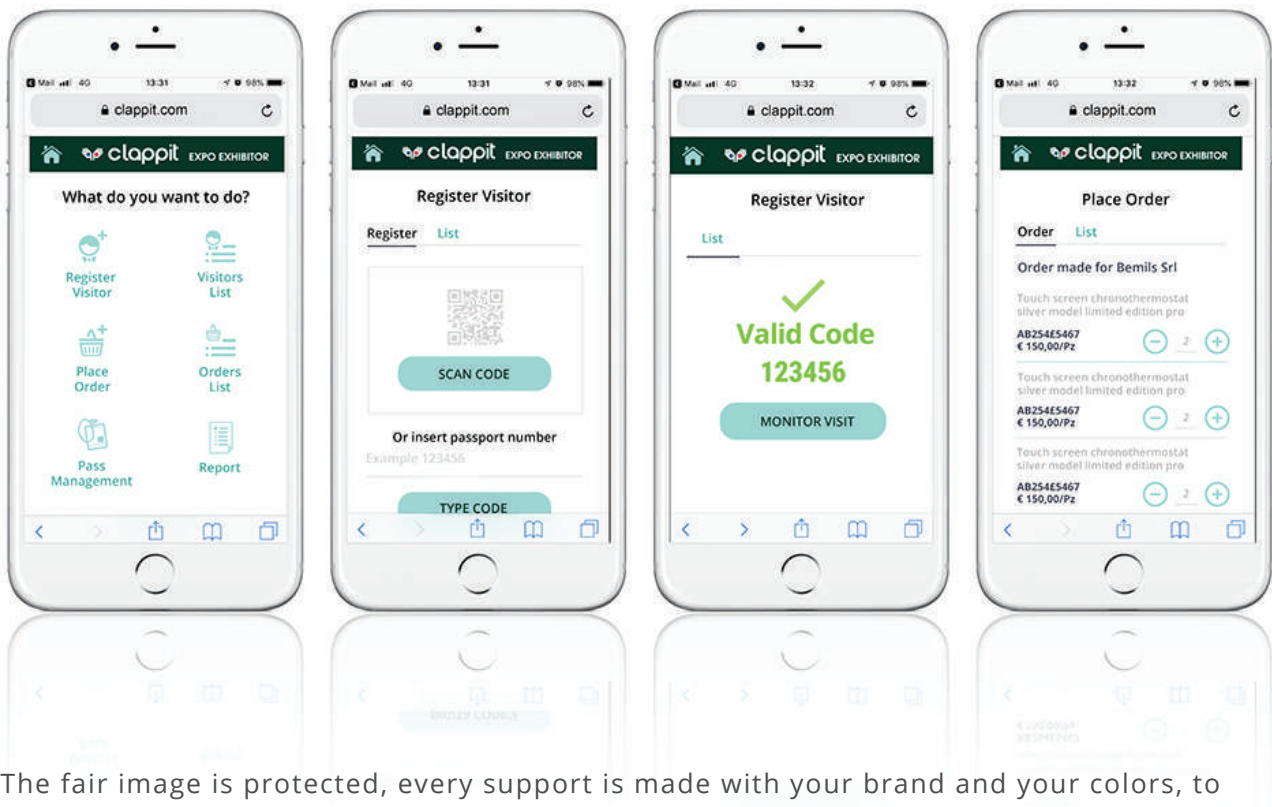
Mail 4G 13:31 98%
clappit.com
clappit EXPO EXHIBITOR
What do you want to do?
Register Visitor
Visitors List
Place Order
Orders List
Pass Management
Report

Mail 4G 13:31 98%
clappit.com
clappit EXPO EXHIBITOR
Register Visitor
Register List
SCAN CODE
Or insert passport number
Example 123456
TYPE CODE

Mail 4G 13:32 98%
clappit.com
clappit EXPO EXHIBITOR
Register Visitor
List
Valid Code
123456
MONITOR VISIT

Mail 4G 13:32 98%
clappit.com
clappit EXPO EXHIBITOR
Place Order
Order List
Order made for Bemils Srl
Touch screen chronothermostat silver model limited edition pro
AB254E5467
€ 150,00/Pz
2
Touch screen chronothermostat silver model limited edition pro
AB254E5467
€ 150,00/Pz
2
Touch screen chronothermostat silver model limited edition pro
AB254E5467
€ 150,00/Pz
2

The fair image is protected, every support is made with your brand and your colors, to